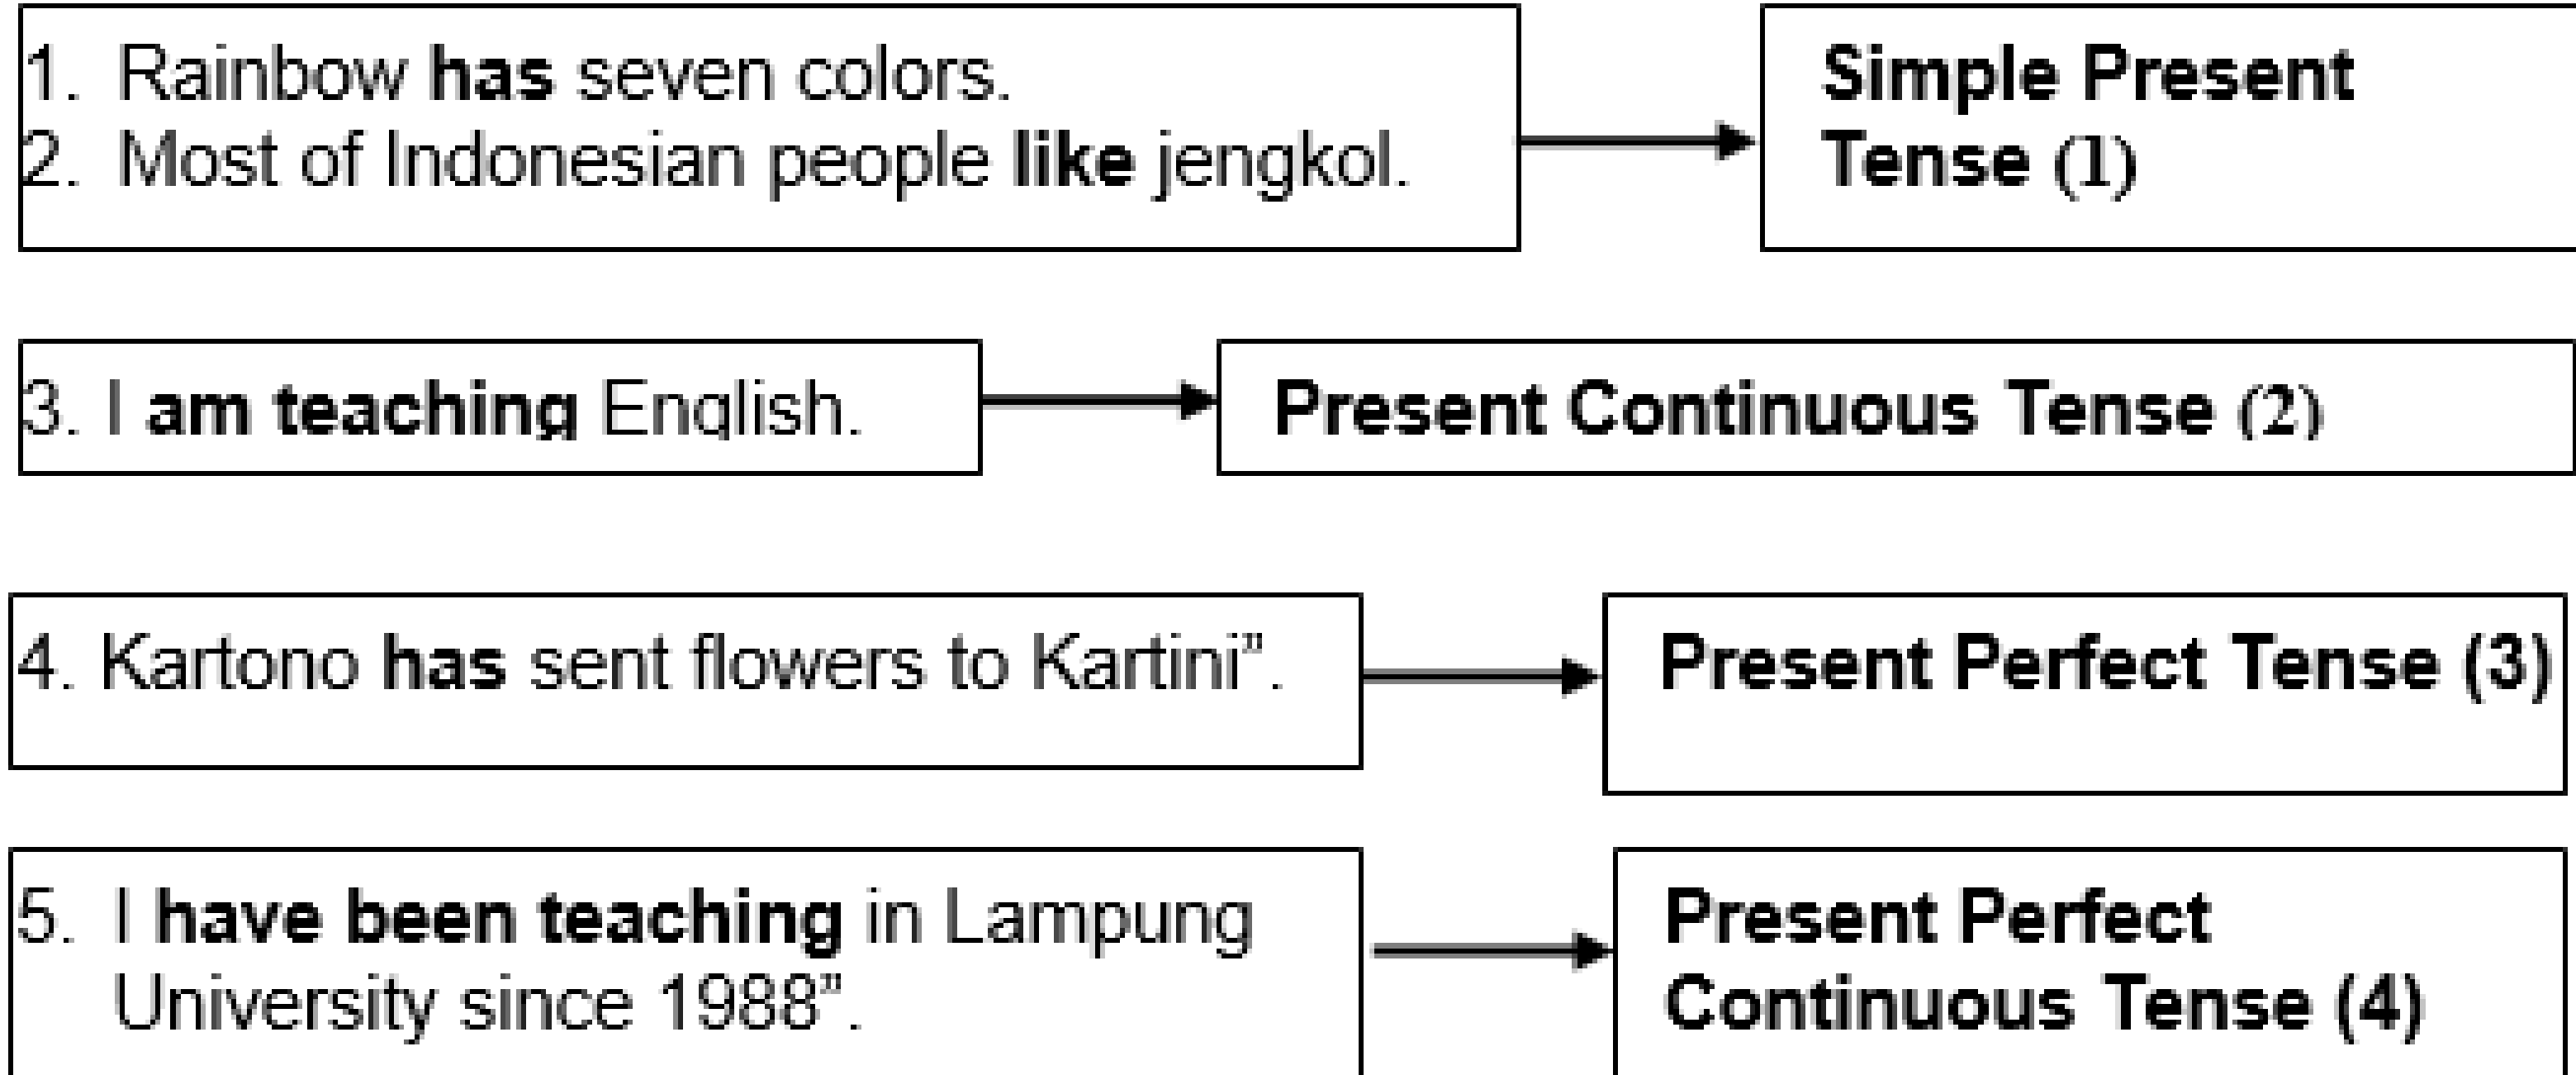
1. Rainbow **has** seven colors.
2. Most of Indonesian people **like** jengkol.

**Simple Present Tense** (1)

3. I **am teaching** English.

**Present Continuous Tense** (2)

4. Kartono **has** sent flowers to Kartini".

**Present Perfect Tense (3)**

5. I **have been teaching** in Lampung University since 1988".

**Present Perfect Continuous Tense (4)**